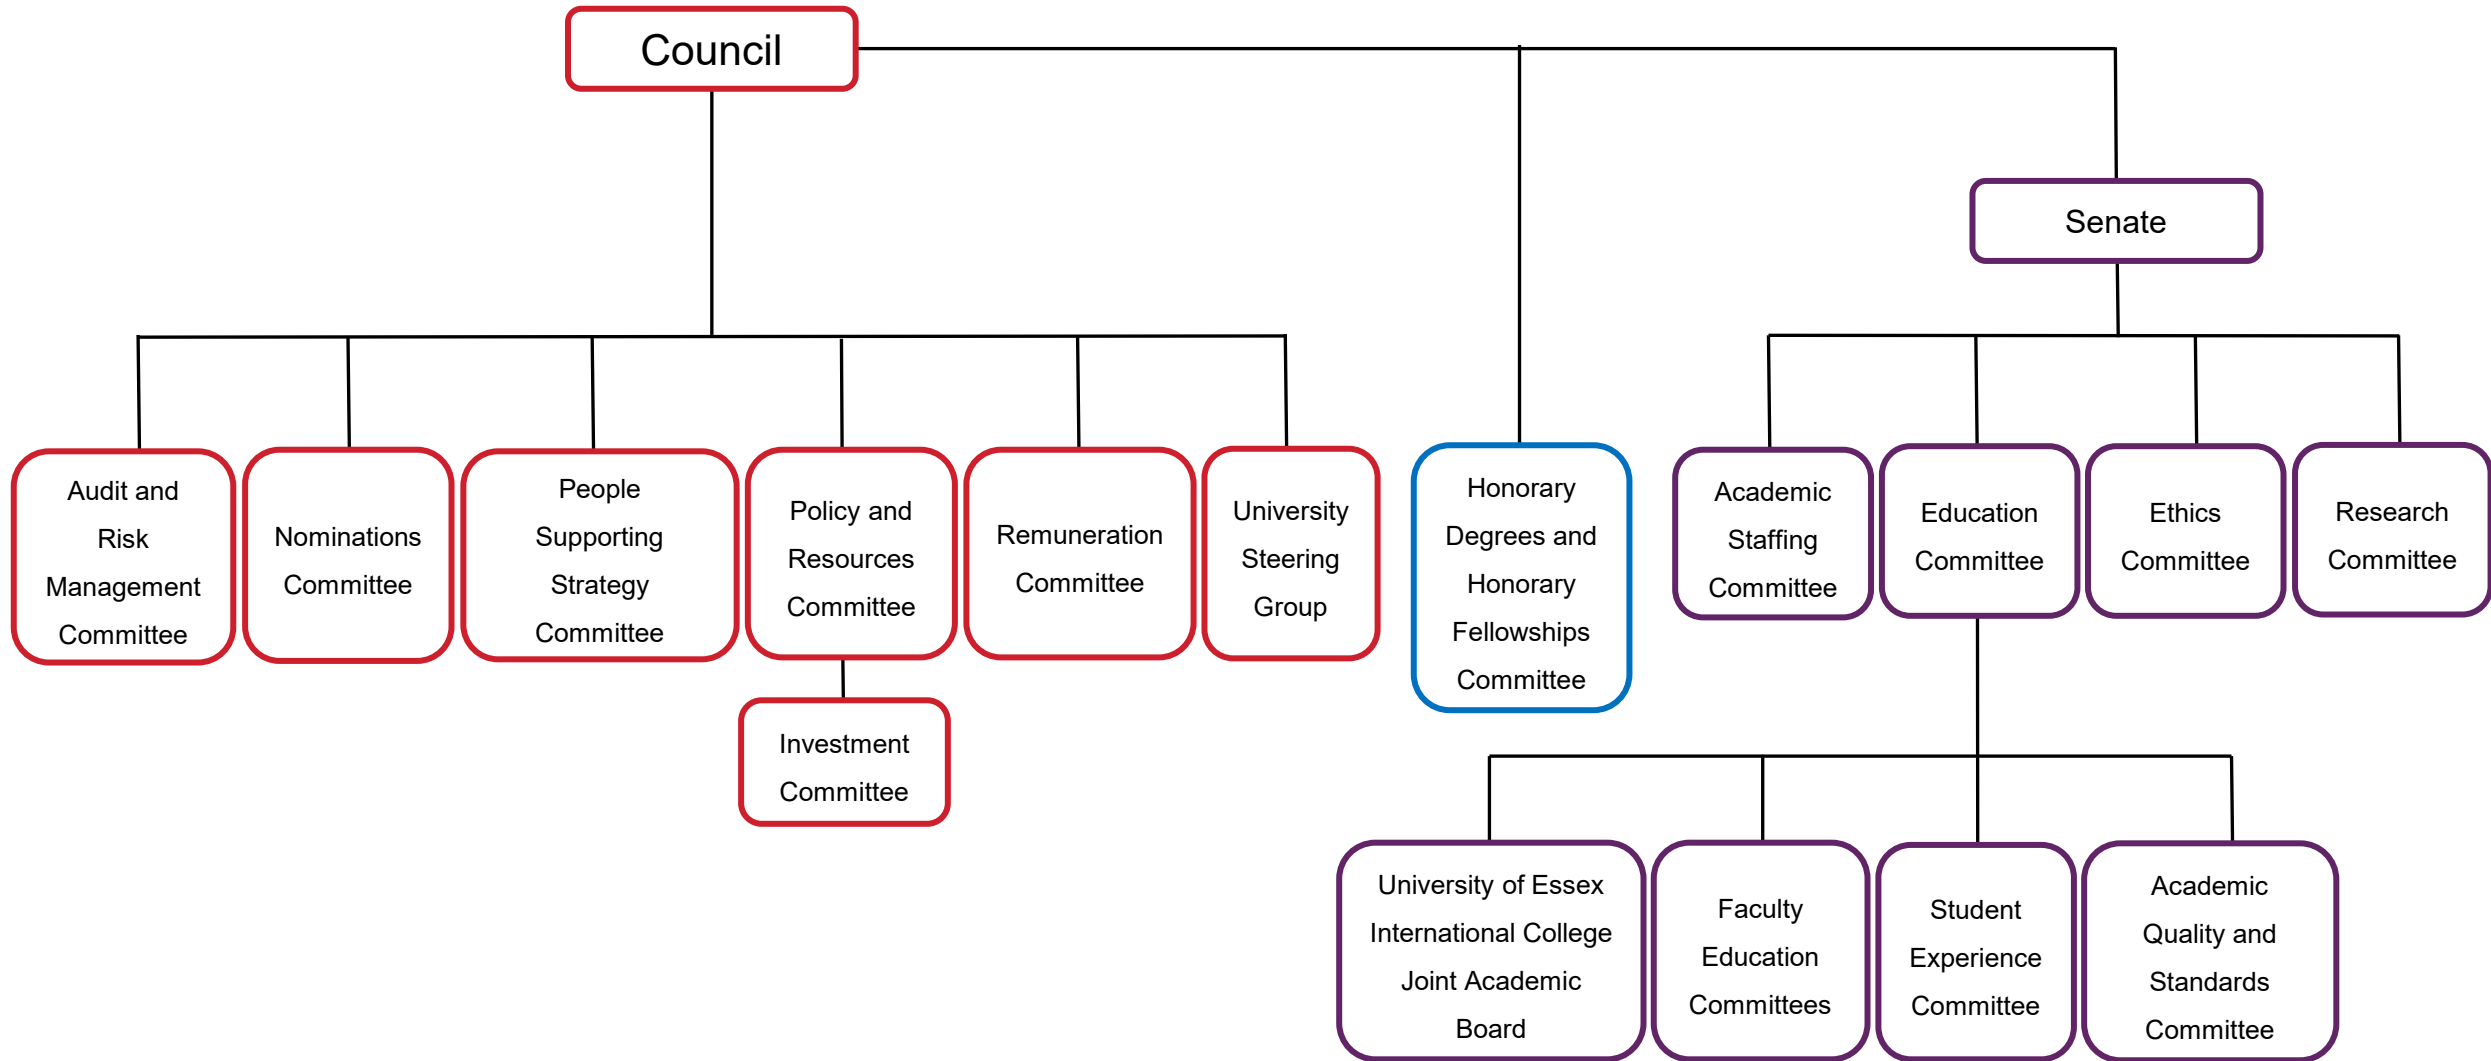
Council

Senate

Audit and Risk Management Committee

Nominations Committee

People Supporting Strategy Committee

Policy and Resources Committee

Remuneration Committee

University Steering Group

Honorary Degrees and Honorary Fellowships Committee

Academic Staffing Committee

Education Committee

Ethics Committee

Research Committee

Investment Committee

University of Essex International College Joint Academic Board

Faculty Education Committees

Student Experience Committee

Academic Quality and Standards Committee